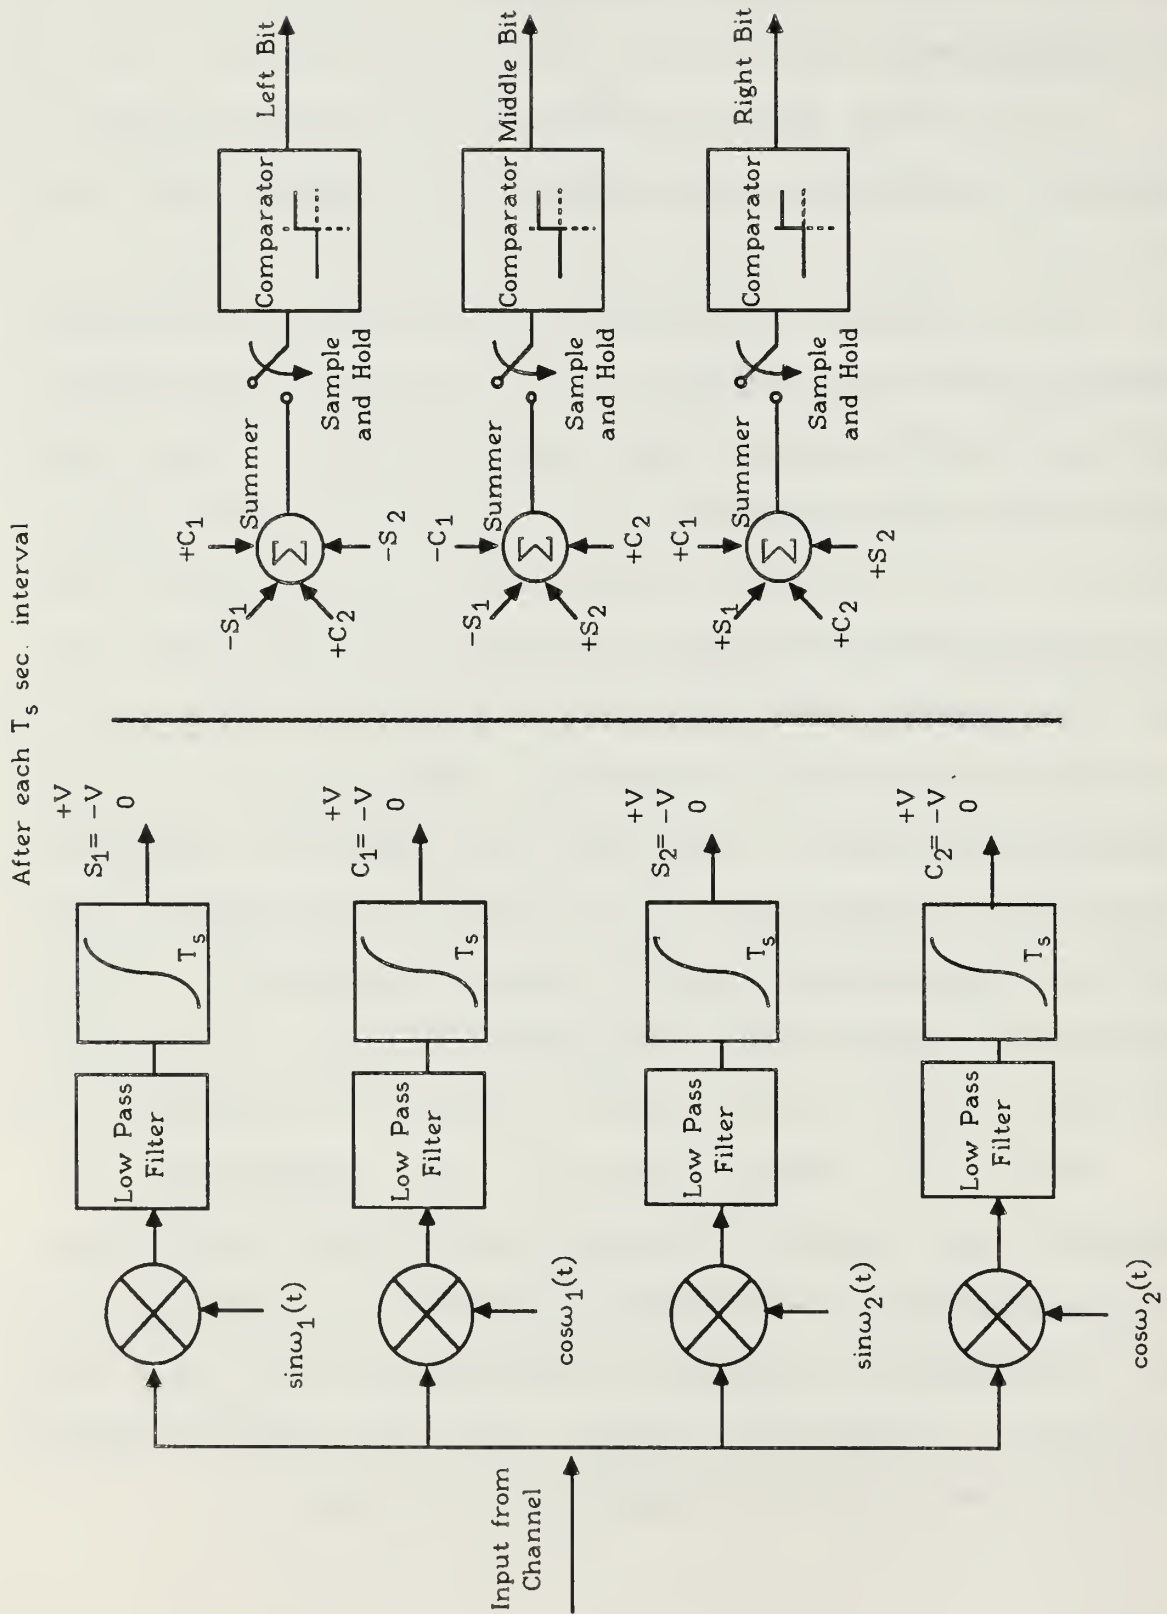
After each $T_s$ sec. interval

Input from Channel

$\sin\omega_1(t)$

$\cos\omega_1(t)$

$\sin\omega_2(t)$

$\cos\omega_2(t)$

Low Pass Filter

Low Pass Filter

Low Pass Filter

Low Pass Filter

$T_s$

$T_s$

$T_s$

$T_s$

$S_1 = $ +V −V 0

$C_1 = $ +V −V 0

$S_2 = $ +V −V 0

$C_2 = $ +V −V 0

$+C_1$ $-S_1$ $+C_2$ $-S_2$

Summer

$\Sigma$

Sample and Hold

Comparator

Left Bit

$-C_1$ $-S_1$ $+S_2$ $+C_2$

Summer

$\Sigma$

Sample and Hold

Comparator

Middle Bit

$+C_1$ $+S_1$ $+C_2$ $+S_2$

Summer

$\Sigma$

Sample and Hold

Comparator

Right Bit